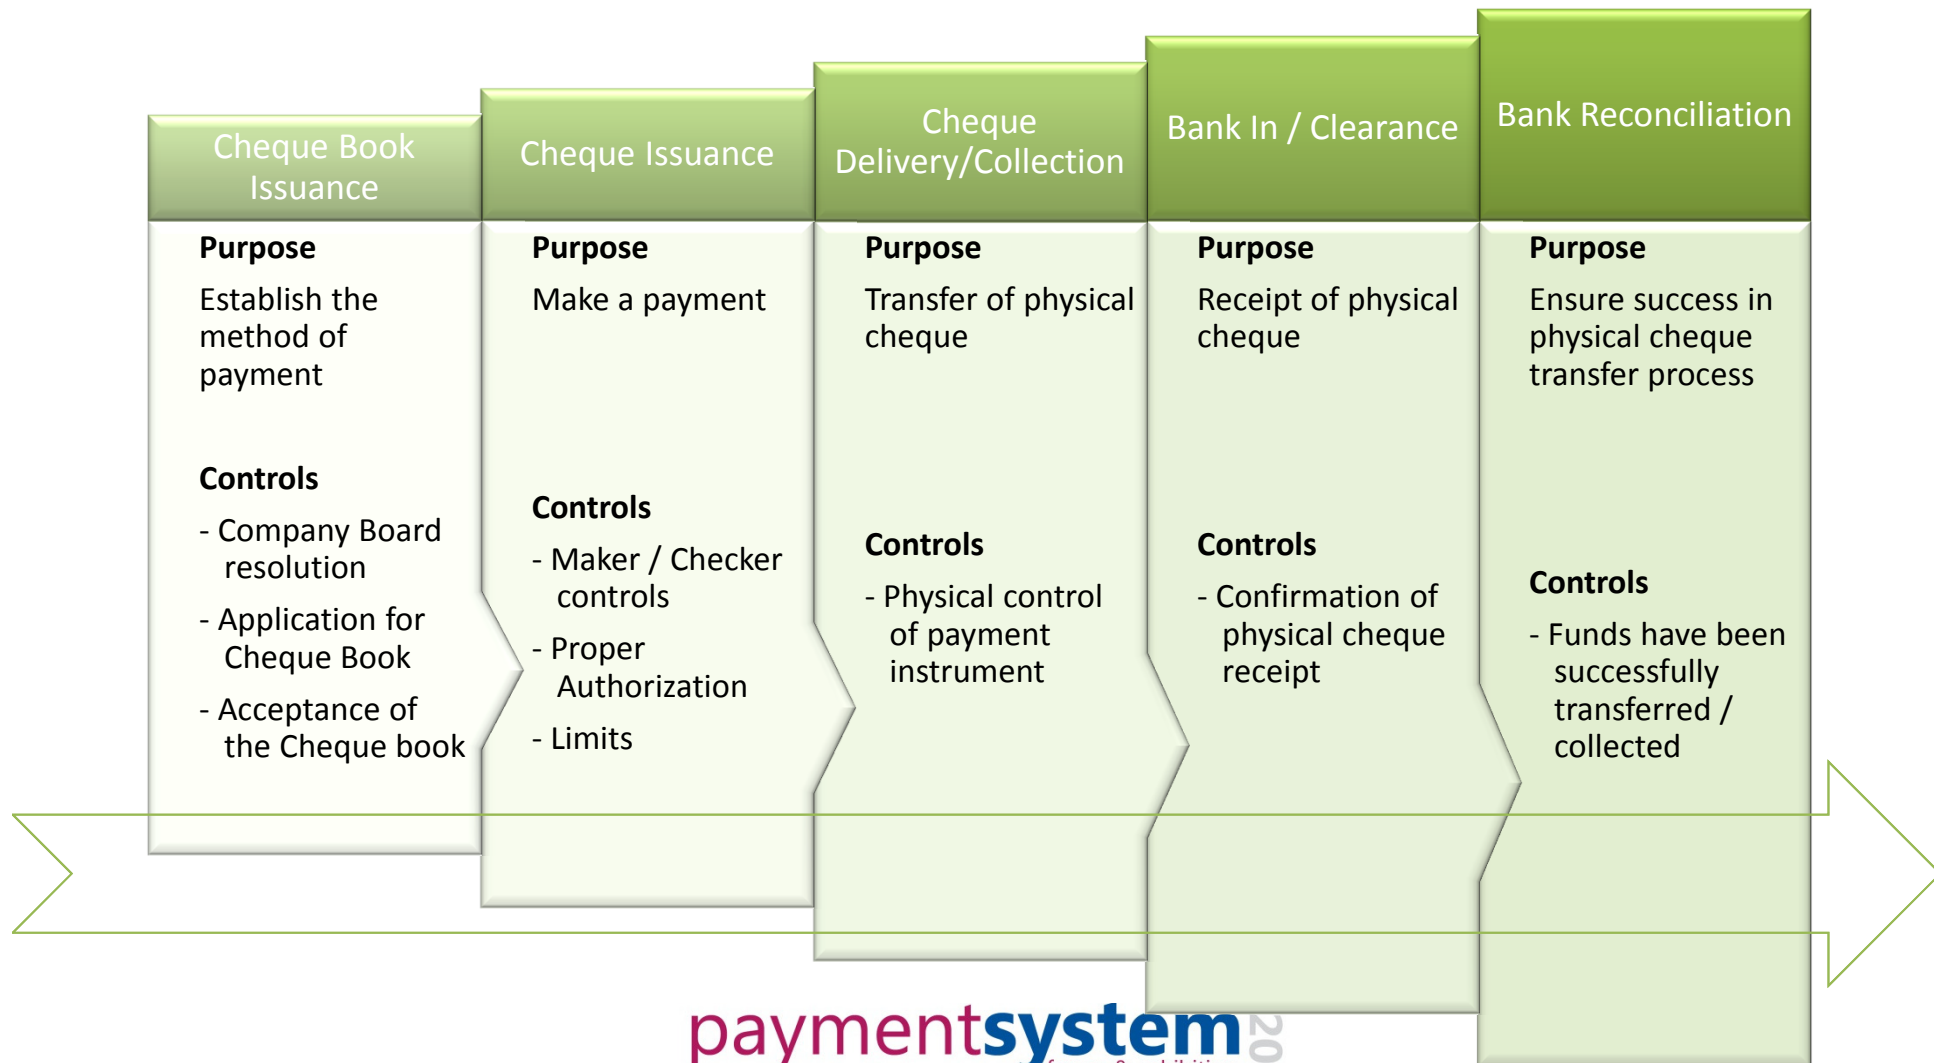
Cheque Book Issuance

Purpose

Establish the method of payment

Controls

- Company Board resolution

- Application for Cheque Book

- Acceptance of the Cheque book

Cheque Issuance

Purpose

Make a payment

Controls

- Maker / Checker controls

- Proper Authorization

- Limits

Cheque Delivery/Collection

Purpose

Transfer of physical cheque

Controls

- Physical control of payment instrument

Bank In / Clearance

Purpose

Receipt of physical cheque

Controls

- Confirmation of physical cheque receipt

Bank Reconciliation

Purpose

Ensure success in physical cheque transfer process

Controls

- Funds have been successfully transferred / collected

paymentsystem 20